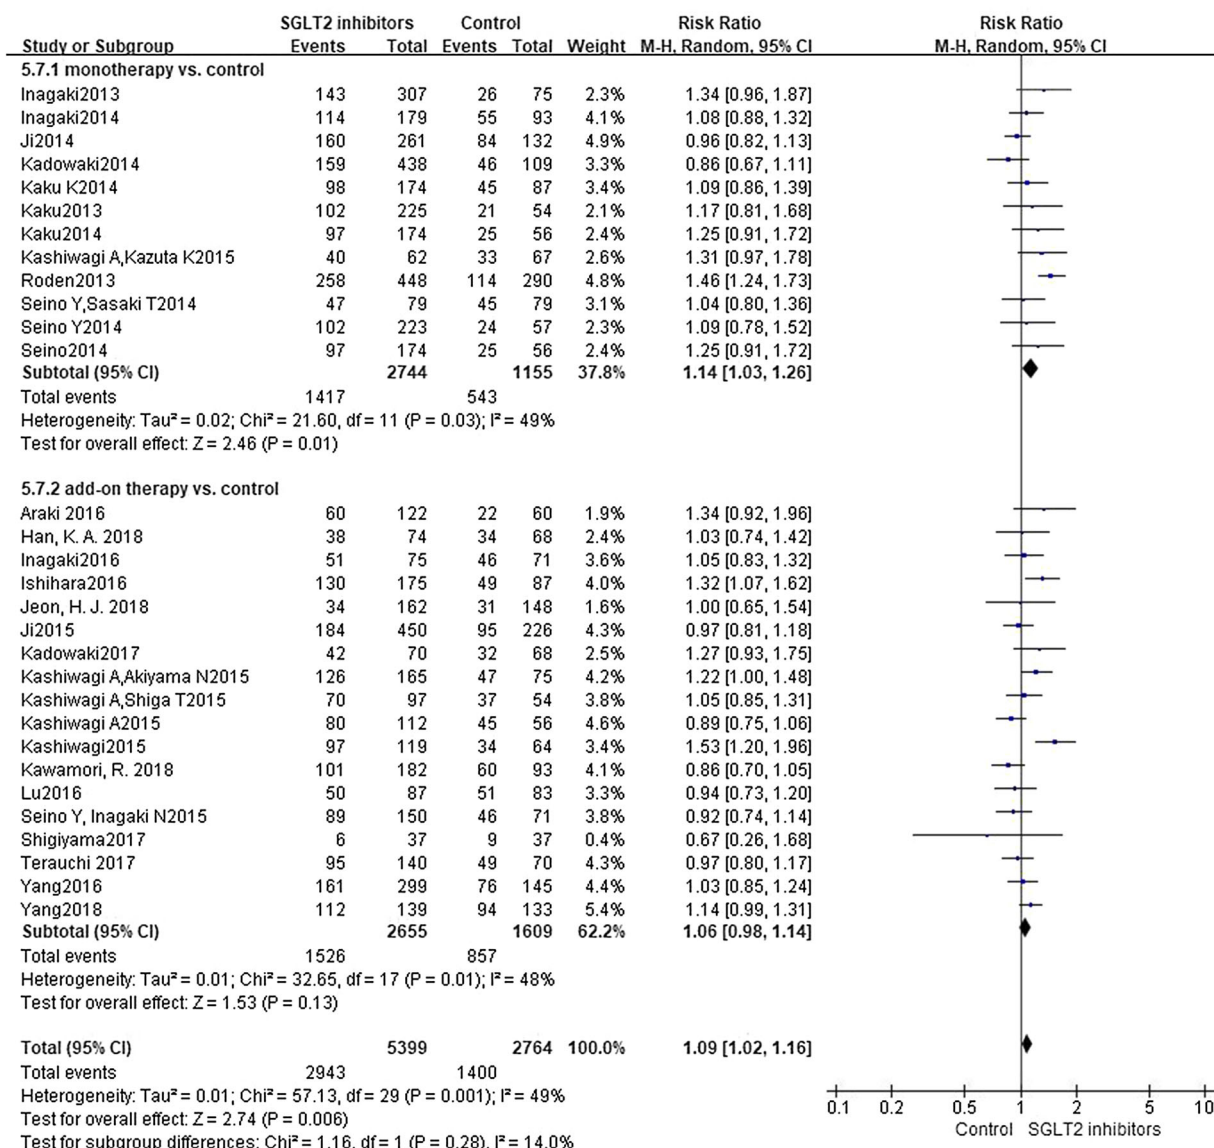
| Study or Subgroup | SGLT2 inhibitors Events | SGLT2 inhibitors Total | Control Events | Control Total | Weight | Risk Ratio M-H, Random, 95% CI |
|---|---|---|---|---|---|---|
| **5.7.1 monotherapy vs. control** | | | | | | |
| Inagaki2013 | 143 | 307 | 26 | 75 | 2.3% | 1.34 [0.96, 1.87] |
| Inagaki2014 | 114 | 179 | 55 | 93 | 4.1% | 1.08 [0.88, 1.32] |
| Ji2014 | 160 | 261 | 84 | 132 | 4.9% | 0.96 [0.82, 1.13] |
| Kadowaki2014 | 159 | 438 | 46 | 109 | 3.3% | 0.86 [0.67, 1.11] |
| Kaku K2014 | 98 | 174 | 45 | 87 | 3.4% | 1.09 [0.86, 1.39] |
| Kaku2013 | 102 | 225 | 21 | 54 | 2.1% | 1.17 [0.81, 1.68] |
| Kaku2014 | 97 | 174 | 25 | 56 | 2.4% | 1.25 [0.91, 1.72] |
| Kashiwagi A,Kazuta K2015 | 40 | 62 | 33 | 67 | 2.6% | 1.31 [0.97, 1.78] |
| Roden2013 | 258 | 448 | 114 | 290 | 4.8% | 1.46 [1.24, 1.73] |
| Seino Y,Sasaki T2014 | 47 | 79 | 45 | 79 | 3.1% | 1.04 [0.80, 1.36] |
| Seino Y2014 | 102 | 223 | 24 | 57 | 2.3% | 1.09 [0.78, 1.52] |
| Seino2014 | 97 | 174 | 25 | 56 | 2.4% | 1.25 [0.91, 1.72] |
| **Subtotal (95% CI)** | | **2744** | | **1155** | **37.8%** | **1.14 [1.03, 1.26]** |
| Total events | 1417 | | 543 | | | |
| Heterogeneity: Tau² = 0.02; Chi² = 21.60, df = 11 (P = 0.03); I² = 49% | | | | | | |
| Test for overall effect: Z = 2.46 (P = 0.01) | | | | | | |
| **5.7.2 add-on therapy vs. control** | | | | | | |
| Araki 2016 | 60 | 122 | 22 | 60 | 1.9% | 1.34 [0.92, 1.96] |
| Han, K. A. 2018 | 38 | 74 | 34 | 68 | 2.4% | 1.03 [0.74, 1.42] |
| Inagaki2016 | 51 | 75 | 46 | 71 | 3.6% | 1.05 [0.83, 1.32] |
| Ishihara2016 | 130 | 175 | 49 | 87 | 4.0% | 1.32 [1.07, 1.62] |
| Jeon, H. J. 2018 | 34 | 162 | 31 | 148 | 1.6% | 1.00 [0.65, 1.54] |
| Ji2015 | 184 | 450 | 95 | 226 | 4.3% | 0.97 [0.81, 1.18] |
| Kadowaki2017 | 42 | 70 | 32 | 68 | 2.5% | 1.27 [0.93, 1.75] |
| Kashiwagi A,Akiyama N2015 | 126 | 165 | 47 | 75 | 4.2% | 1.22 [1.00, 1.48] |
| Kashiwagi A,Shiga T2015 | 70 | 97 | 37 | 54 | 3.8% | 1.05 [0.85, 1.31] |
| Kashiwagi A2015 | 80 | 112 | 45 | 56 | 4.6% | 0.89 [0.75, 1.06] |
| Kashiwagi2015 | 97 | 119 | 34 | 64 | 3.4% | 1.53 [1.20, 1.96] |
| Kawamori, R. 2018 | 101 | 182 | 60 | 93 | 4.1% | 0.86 [0.70, 1.05] |
| Lu2016 | 50 | 87 | 51 | 83 | 3.3% | 0.94 [0.73, 1.20] |
| Seino Y, Inagaki N2015 | 89 | 150 | 46 | 71 | 3.8% | 0.92 [0.74, 1.14] |
| Shigiyama2017 | 6 | 37 | 9 | 37 | 0.4% | 0.67 [0.26, 1.68] |
| Terauchi 2017 | 95 | 140 | 49 | 70 | 4.3% | 0.97 [0.80, 1.17] |
| Yang2016 | 161 | 299 | 76 | 145 | 4.4% | 1.03 [0.85, 1.24] |
| Yang2018 | 112 | 139 | 94 | 133 | 5.4% | 1.14 [0.99, 1.31] |
| **Subtotal (95% CI)** | | **2655** | | **1609** | **62.2%** | **1.06 [0.98, 1.14]** |
| Total events | 1526 | | 857 | | | |
| Heterogeneity: Tau² = 0.01; Chi² = 32.65, df = 17 (P = 0.01); I² = 48% | | | | | | |
| Test for overall effect: Z = 1.53 (P = 0.13) | | | | | | |
| **Total (95% CI)** | | **5399** | | **2764** | **100.0%** | **1.09 [1.02, 1.16]** |
| Total events | 2943 | | 1400 | | | |
| Heterogeneity: Tau² = 0.01; Chi² = 57.13, df = 29 (P = 0.001); I² = 49% | | | | | | |
| Test for overall effect: Z = 2.74 (P = 0.006) | | | | | | |
| Test for subgroup differences: Chi² = 1.16, df = 1 (P = 0.28), I² = 14.0% | | | | | | |

Risk Ratio
M-H, Random, 95% CI

0.1 0.2 0.5 1 2 5 10
Control SGLT2 inhibitors